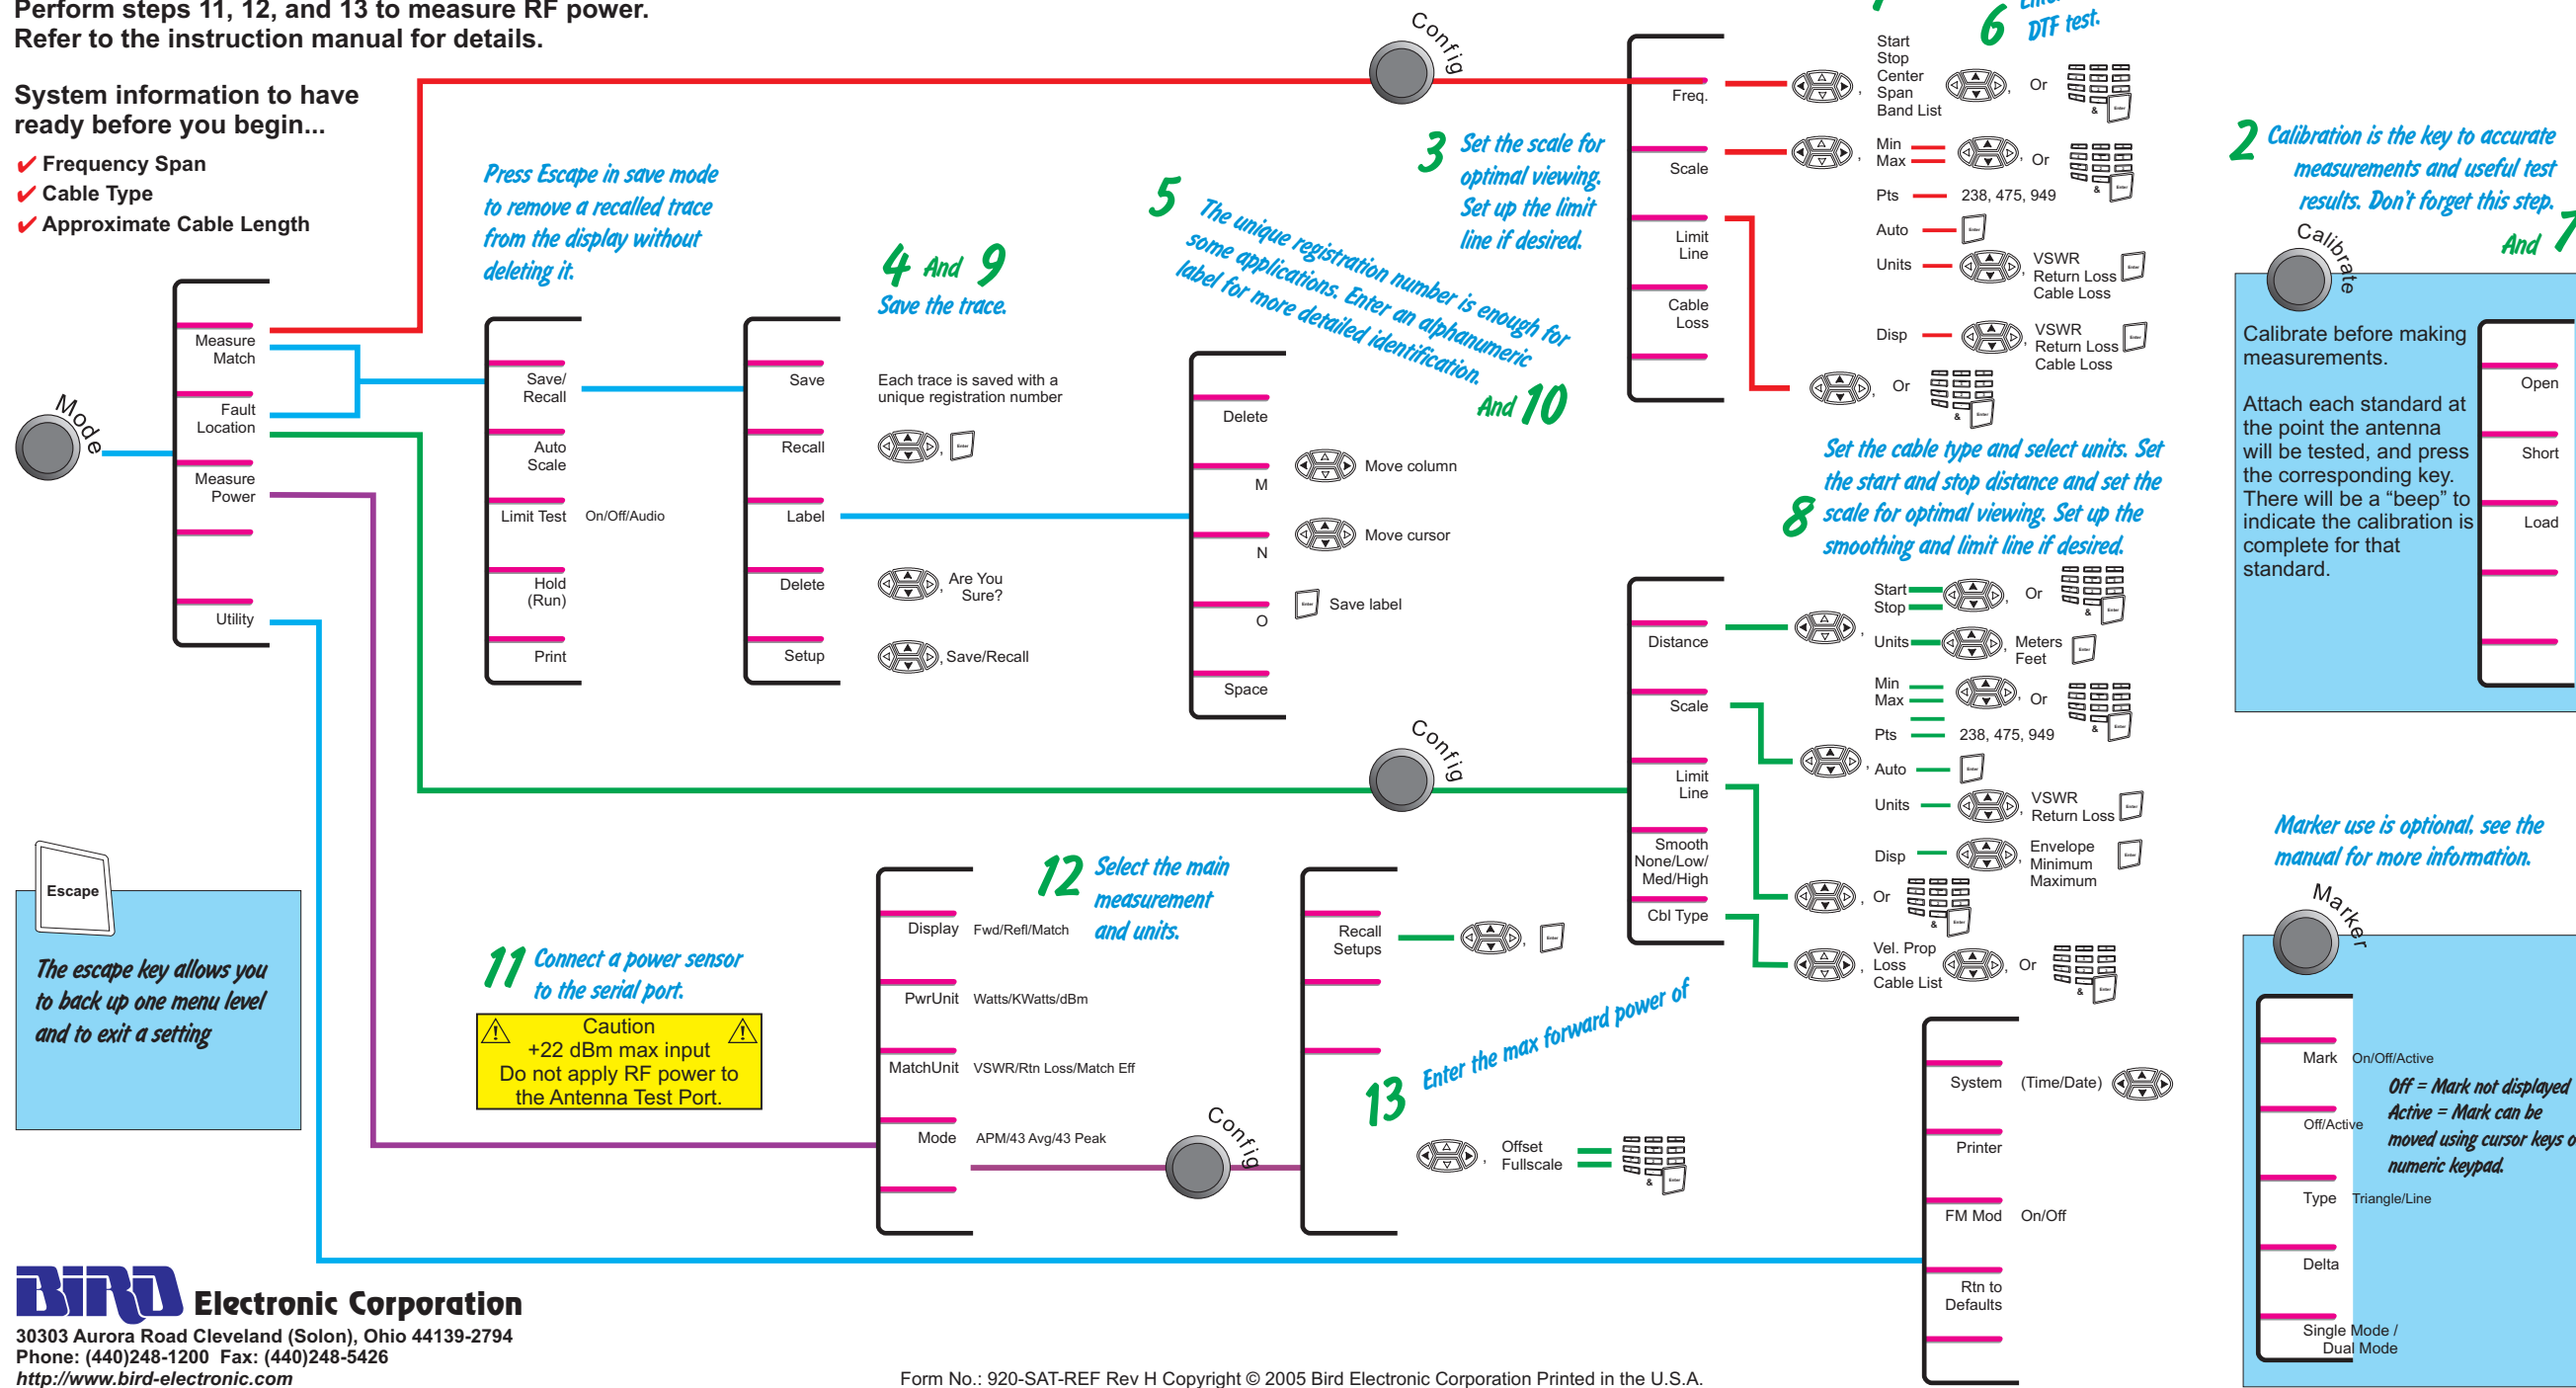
Perform steps 11, 12, and 13 to measure RF power.
Refer to the instruction manual for details.

System information to have ready before you begin...
✔ Frequency Span
✔ Cable Type
✔ Approximate Cable Length

Config

Press Escape in save mode to remove a recalled trace from the display without deleting it.

4 And 9
Save the trace.

5 The unique registration number is enough for some applications. Enter an alphanumeric label for more detailed identification.
And 10

3 Set the scale for optimal viewing. Set up the limit line if desired.

6 DTF test.

Mode

Measure Match
Fault Location
Measure Power
Utility

Save/ Recall
Auto Scale
Limit Test On/Off/Audio
Hold (Run)
Print

Save
Recall
Label
Delete
Setup

Each trace is saved with a unique registration number

Are You Sure?
Save/Recall

Delete
M
N
O
Space

Move column
Move cursor
Save label

Freq.
Scale
Limit Line
Cable Loss

Start
Stop
Center
Span
Band List
Or

Min
Max
Or
Pts 238, 475, 949
Auto
Units VSWR Return Loss Cable Loss
Disp VSWR Return Loss Cable Loss
Or

2 Calibration is the key to accurate measurements and useful test results. Don't forget this step.
And 7

Calibrate

Calibrate before making measurements.

Attach each standard at the point the antenna will be tested, and press the corresponding key. There will be a “beep” to indicate the calibration is complete for that standard.

Open
Short
Load

8 Set the cable type and select units. Set the start and stop distance and set the scale for optimal viewing. Set up the limit line if desired.

Distance
Scale
Limit Line
Smooth None/Low/ Med/High
Cbl Type

Start
Stop
Or
Units Meters Feet
Min
Max
Or
Pts 238, 475, 949
Auto
Units VSWR Return Loss
Disp Envelope Minimum Maximum
Or
Vel. Prop
Loss
Cable List
Or

Config

Escape

The escape key allows you to back up one menu level and to exit a setting

11 Connect a power sensor to the serial port.

Caution
+22 dBm max input
Do not apply RF power to the Antenna Test Port.

12 Select the main measurement and units.

Display Fwd/Refl/Match
PwrUnit Watts/KWatts/dBm
MatchUnit VSWR/Rtn Loss/Match Eff
Mode APM/43 Avg/43 Peak

Config

Recall Setups

13 Enter the max forward power of

Offset Fullscale

System (Time/Date)
Printer
FM Mod On/Off
Rtn to Defaults

Marker use is optional, see the manual for more information.

Marker

Mark On/Off/Active
Off/Active
Type Triangle/Line
Delta
Single Mode / Dual Mode

Off = Mark not displayed
Active = Mark can be moved using cursor keys o numeric keypad.

BIRD Electronic Corporation
30303 Aurora Road Cleveland (Solon), Ohio 44139-2794
Phone: (440)248-1200 Fax: (440)248-5426
http://www.bird-electronic.com

Form No.: 920-SAT-REF Rev H Copyright © 2005 Bird Electronic Corporation Printed in the U.S.A.